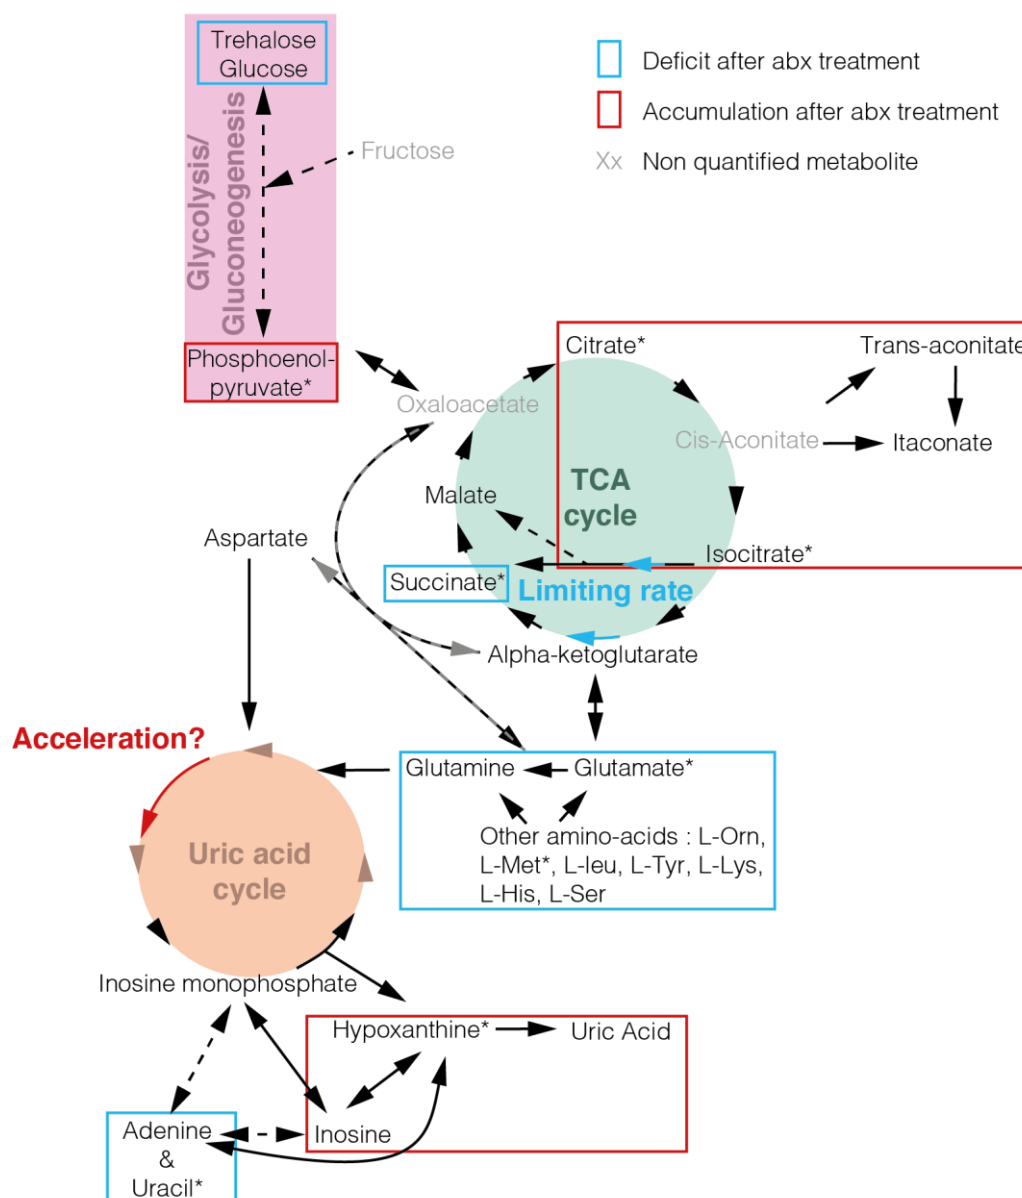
Deficit after abx treatment
Accumulation after abx treatment
Xx Non quantified metabolite

Trehalose
Glucose

Glycolysis/
Gluconeogenesis

Fructose

Phosphoenol-
pyruvate*

Oxaloacetate

Citrate*

Trans-aconitate

Cis-Aconitate

Itaconate

TCA
cycle

Malate

Isocitrate*

Aspartate

Succinate*

Limiting rate

Alpha-ketoglutarate

Acceleration?

Glutamine

Glutamate*

Other amino-acids : L-Orn, L-Met*, L-leu, L-Tyr, L-Lys, L-His, L-Ser

Uric acid
cycle

Inosine monophosphate

Hypoxanthine*

Uric Acid

Adenine
&
Uracil*

Inosine